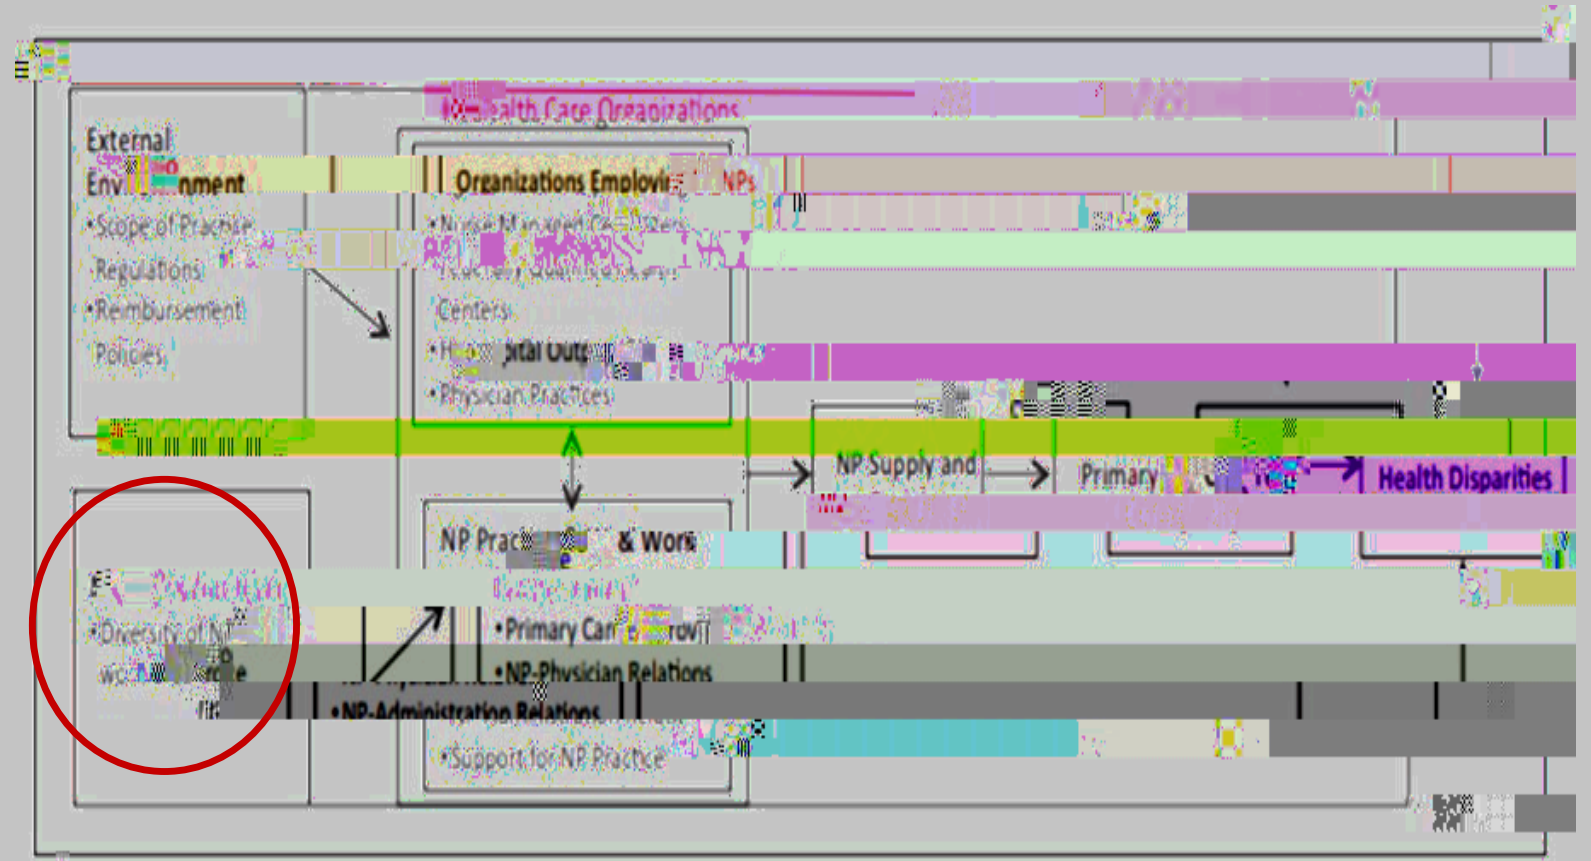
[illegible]ealth Care Organizations

External Env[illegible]nment
•Scope of Practice Regulations
•Reimbursement Policies

Organizations Employi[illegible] NPs
•Nurse Managed Centers
•Federally Qualified Health Centers
•H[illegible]pital Out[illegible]
•Physician Practices

NP Supply and

Primary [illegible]

Health Disparities

NP Prac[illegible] & Work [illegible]
•Primary Car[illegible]rovi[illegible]
•NP-Physician Relations
•NP-Administration Relations
•Support for NP Practice

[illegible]
•Diversity of NP wo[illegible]e
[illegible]